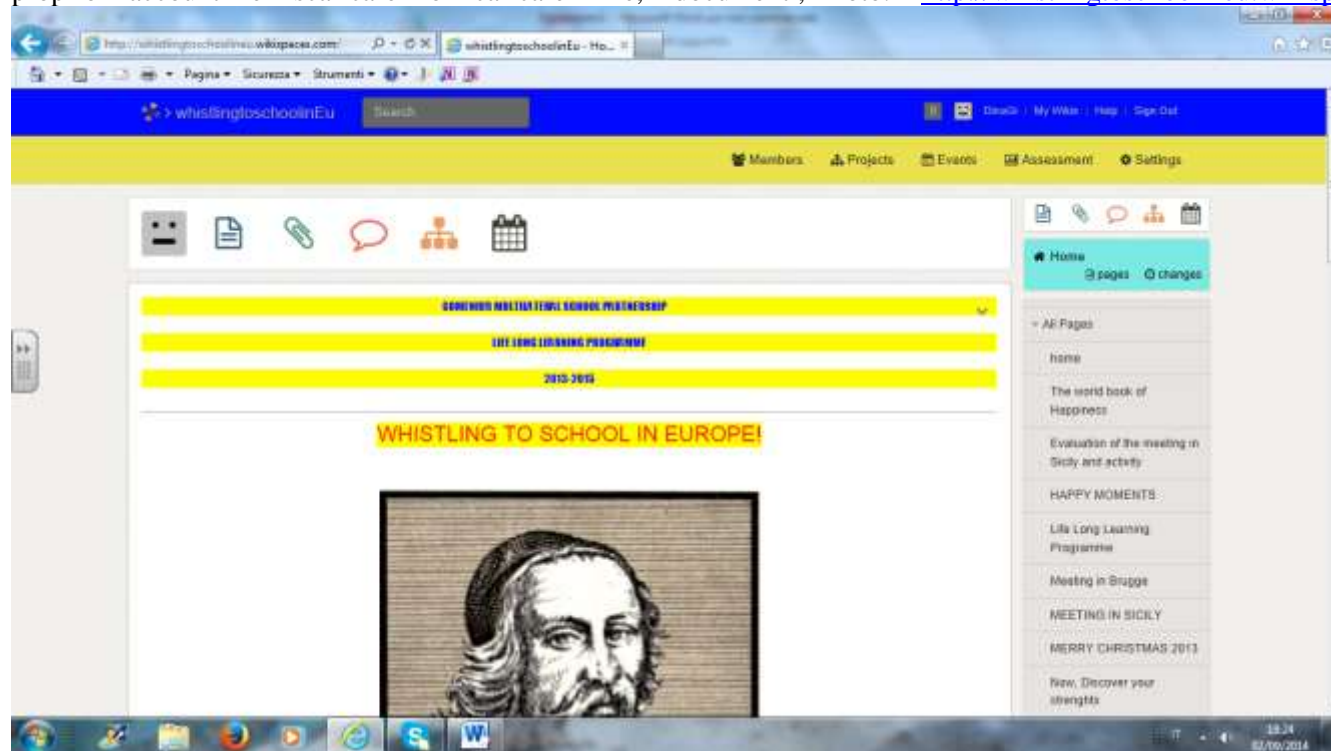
http://whistlingtoschoolineu.wikispaces.com/

whistlingtoschoolinEu - Ho...

Pagina ▾ Sicurezza ▾ Strumenti ▾

whistlingtoschoolinEu

Search

DinaGi | My Wikis | Help | Sign Out

Members

Projects

Events

Assessment

Settings

COMENIUS MULTILATERAL SCHOOL PARTNERSHIP

LIFE LONG LEARNING PROGRAMME

2013-2015

WHISTLING TO SCHOOL IN EUROPE!

Home

pages

changes

All Pages

home

The world book of Happiness

Evaluation of the meeting in Sicily and activity

HAPPY MOMENTS

Life Long Learning Programme

Meeting in Brugge

MEETING IN SICILY

MERRY CHRISTMAS 2013

Now, Discover your strenghts

IT

18:24

02/06/2014